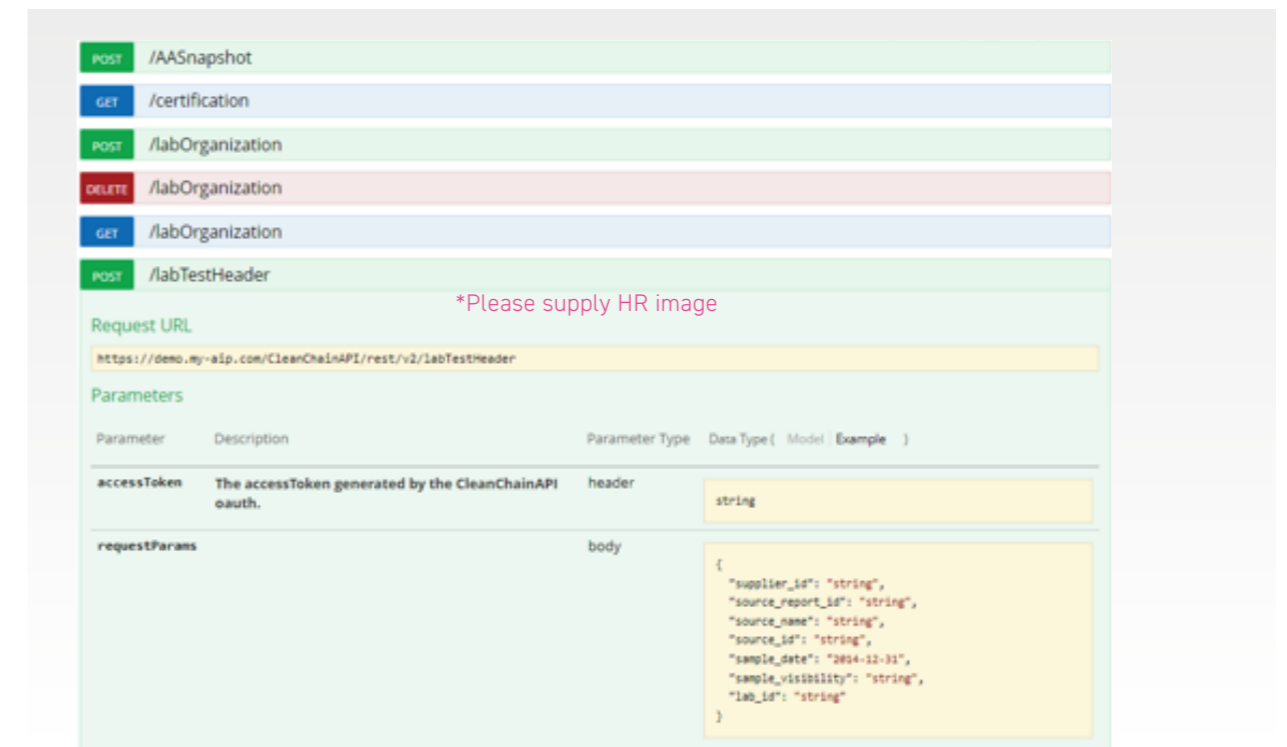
POST /AASnapshot

GET /certification

POST /labOrganization

DELETE /labOrganization

GET /labOrganization

POST /labTestHeader

*Please supply HR image

Request URL

https://demo.my-aip.com/CleanChainAPI/rest/v2/labTestHeader

Parameters

| Parameter | Description | Parameter Type | Data Type ( Model Example ) |
|---|---|---|---|
| accessToken | The accessToken generated by the CleanChainAPI oauth. | header | string |
| requestParams | | body | { "supplier_id": "string", "source_report_id": "string", "source_name": "string", "source_id": "string", "sample_date": "2014-12-31", "sample_visibility": "string", "lab_id": "string" } |